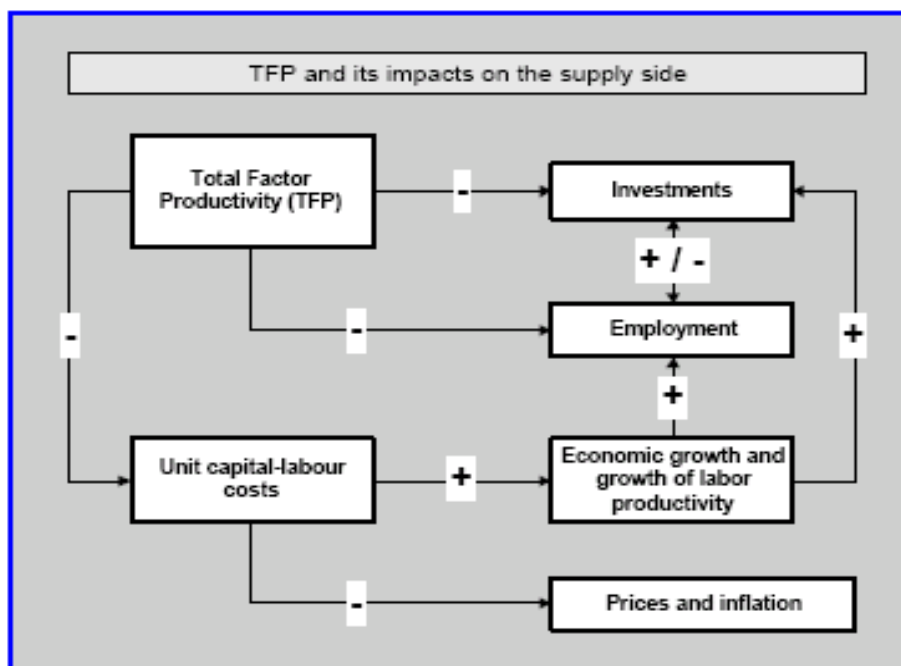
TFP and its impacts on the supply side

Total Factor Productivity (TFP)

-

Investments

+ / -

-

Employment

-

+

+

Unit capital-labour costs

+

Economic growth and growth of labor productivity

-

Prices and inflation